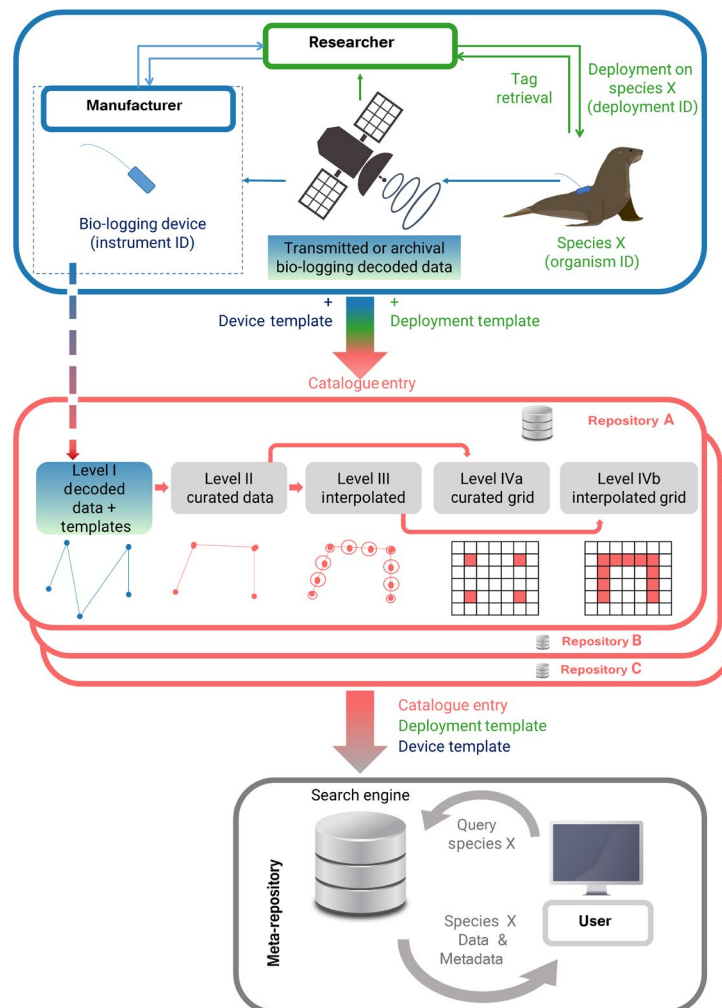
Researcher

Manufacturer

Tag retrieval

Deployment on species X (deployment ID)

Bio-logging device (instrument ID)

Transmitted or archival bio-logging decoded data

Species X (organism ID)

+ Device template

+ Deployment template

Catalogue entry

Repository A

Level I decoded data + templates

Level II curated data

Level III interpolated

Level IVa curated grid

Level IVb interpolated grid

Repository B

Repository C

Catalogue entry
Deployment template
Device template

Search engine

Query species X

Meta-repository

Species X Data & Metadata

User